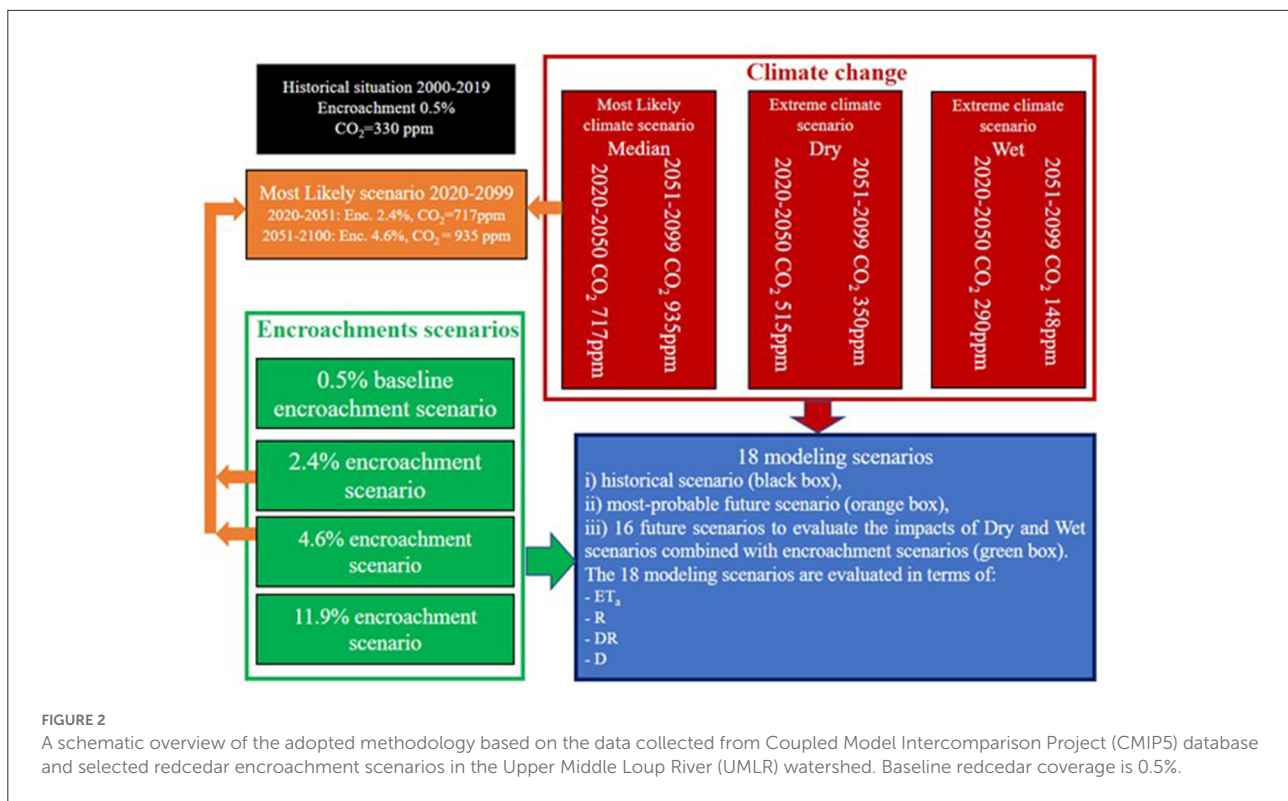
Historical situation 2000-2019
Encroachment 0.5%
$CO_2$=330 ppm

Climate change

Most Likely climate scenario
Median
2051-2099 $CO_2$ 935ppm
2020-2050 $CO_2$ 717ppm

Extreme climate scenario
Dry
2051-2099 $CO_2$ 350ppm
2020-2050 $CO_2$ 515ppm

Extreme climate scenario
Wet
2051-2099 $CO_2$ 148ppm
2020-2050 $CO_2$ 290ppm

Most Likely scenario 2020-2099
2020-2051: Enc. 2.4%, $CO_2$=717ppm
2051-2100: Enc. 4.6%, $CO_2$ = 935 ppm

Encroachments scenarios

0.5% baseline encroachment scenario

2.4% encroachment scenario

4.6% encroachment scenario

11.9% encroachment scenario

18 modeling scenarios
i) historical scenario (black box),
ii) most-probable future scenario (orange box),
iii) 16 future scenarios to evaluate the impacts of Dry and Wet scenarios combined with encroachment scenarios (green box).
The 18 modeling scenarios are evaluated in terms of:
- $ET_a$
- R
- DR
- D

FIGURE 2
A schematic overview of the adopted methodology based on the data collected from Coupled Model Intercomparison Project (CMIP5) database and selected redcedar encroachment scenarios in the Upper Middle Loup River (UMLR) watershed. Baseline redcedar coverage is 0.5%.